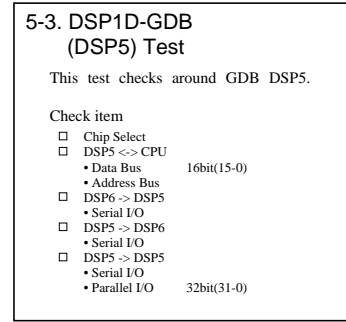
5-3. DSP1D-GDB (DSP5) Test

This test checks around GDB DSP5.

Check item

☐ Chip Select
☐ DSP5 <-> CPU
• Data Bus 16bit(15-0)
• Address Bus
☐ DSP6 -> DSP5
• Serial I/O
☐ DSP5 -> DSP6
• Serial I/O
☐ DSP5 -> DSP5
• Serial I/O
• Parallel I/O 32bit(31-0)